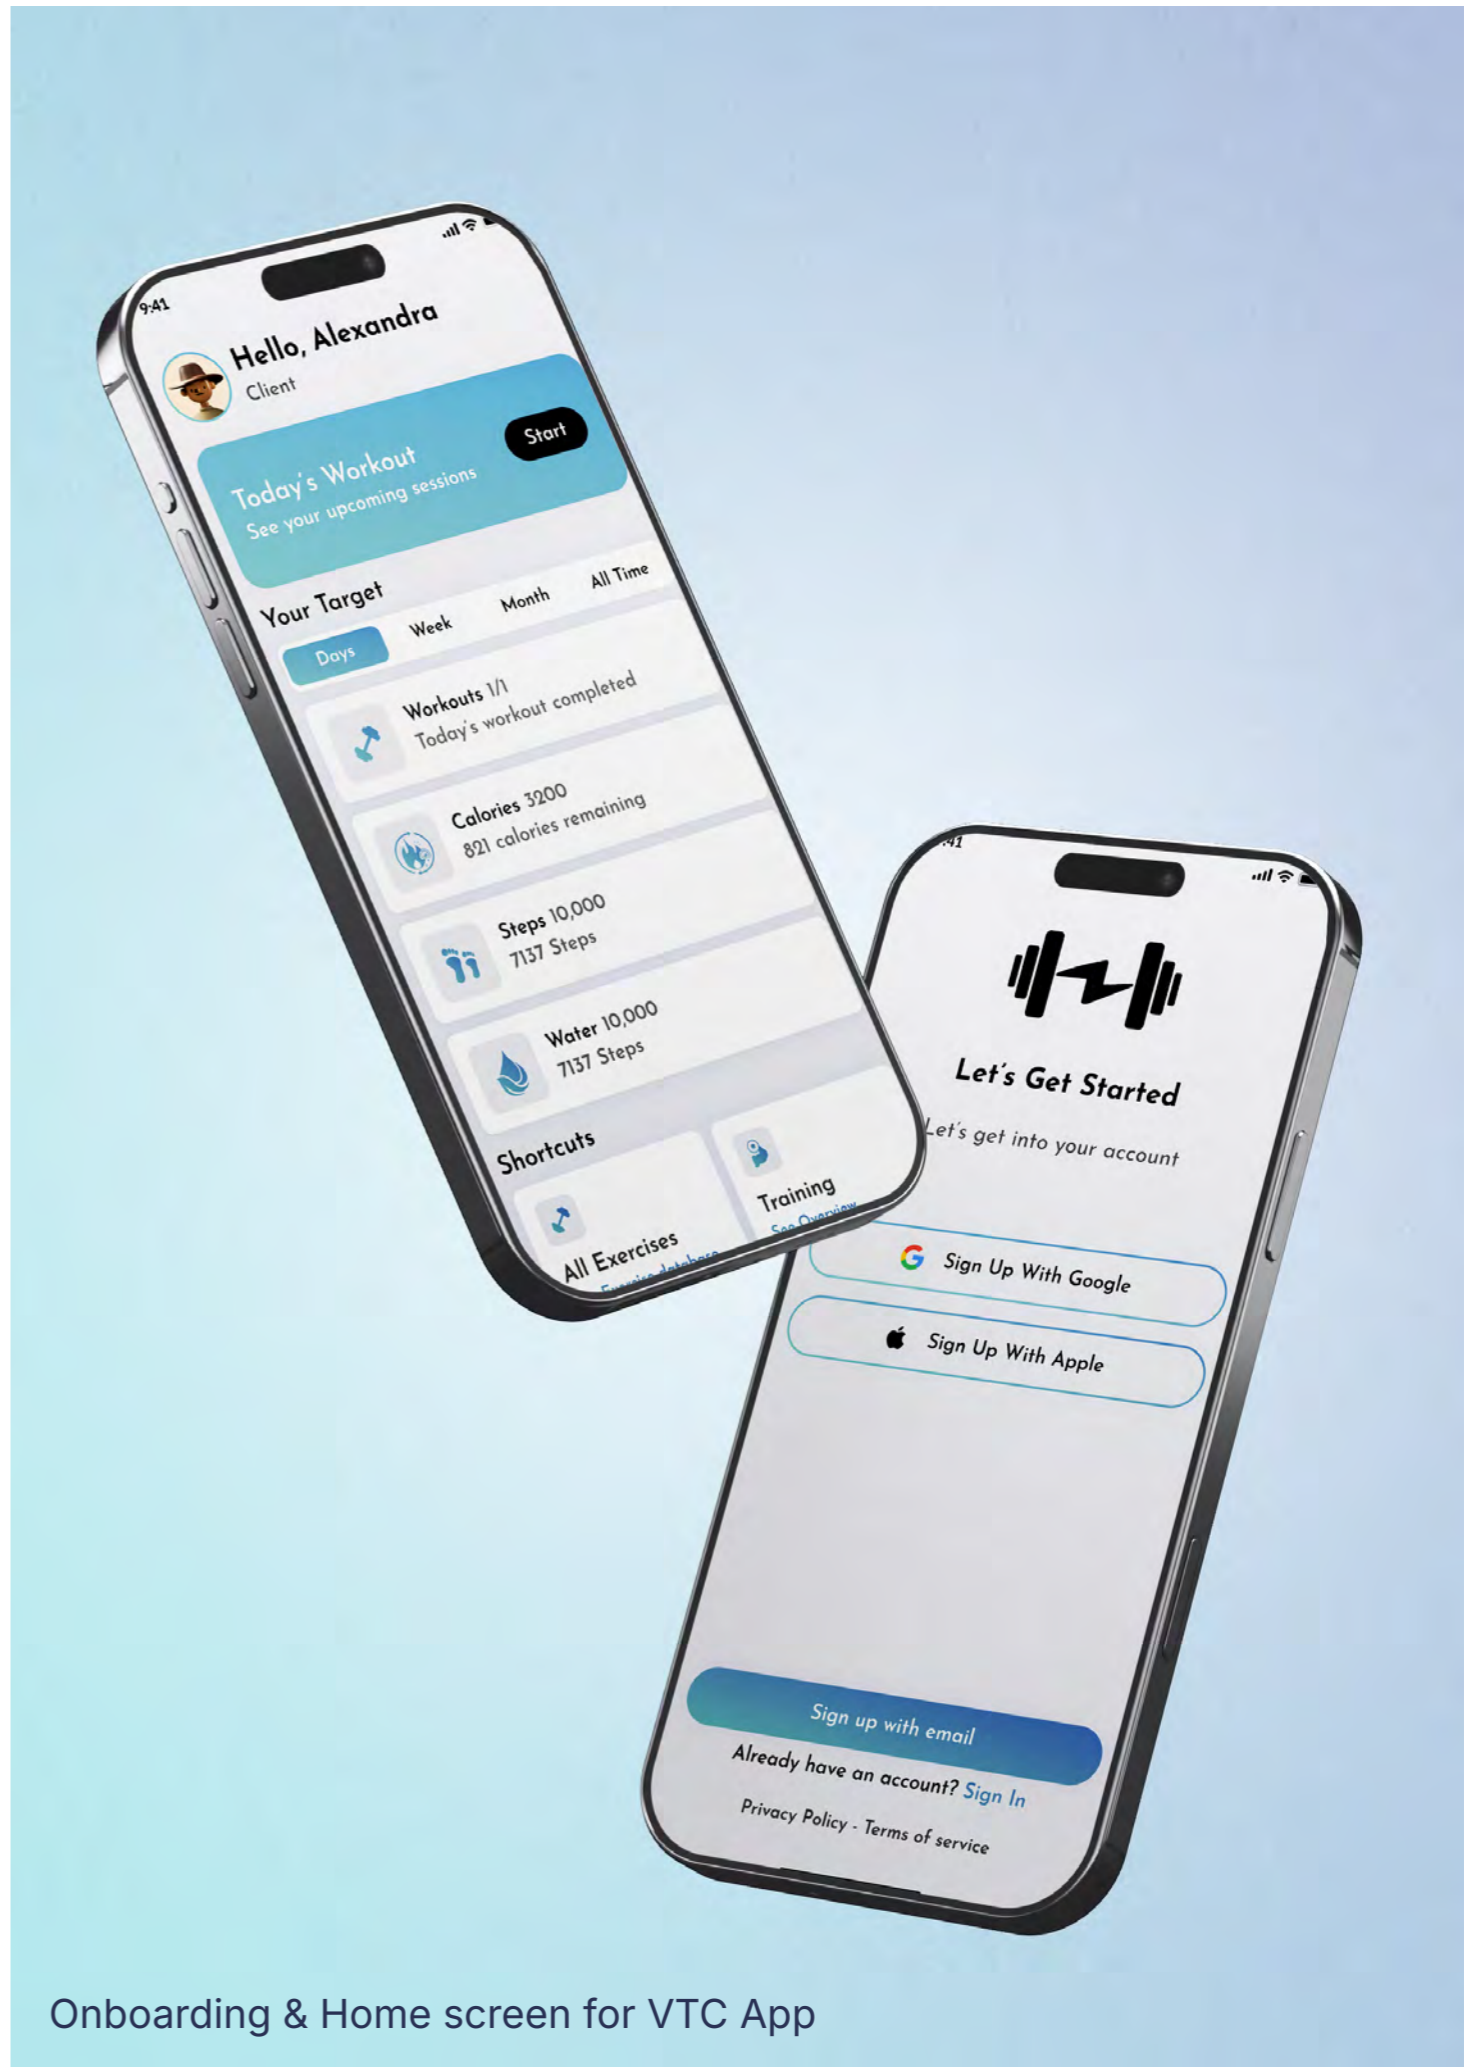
9:41

Hello, Alexandra
Client

Today's Workout
See your upcoming sessions
Start

Your Target
Days
Week
Month
All Time

Workouts 1/1
Today's workout completed

Calories 3200
821 calories remaining

Steps 10,000
7137 Steps

Water 10,000
7137 Steps

Shortcuts
All Exercises
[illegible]
Training
See Overview

:41

Let's Get Started
Let's get into your account

Sign Up With Google
Sign Up With Apple

Sign up with email
Already have an account? Sign In
Privacy Policy - Terms of service

Onboarding & Home screen for VTC App